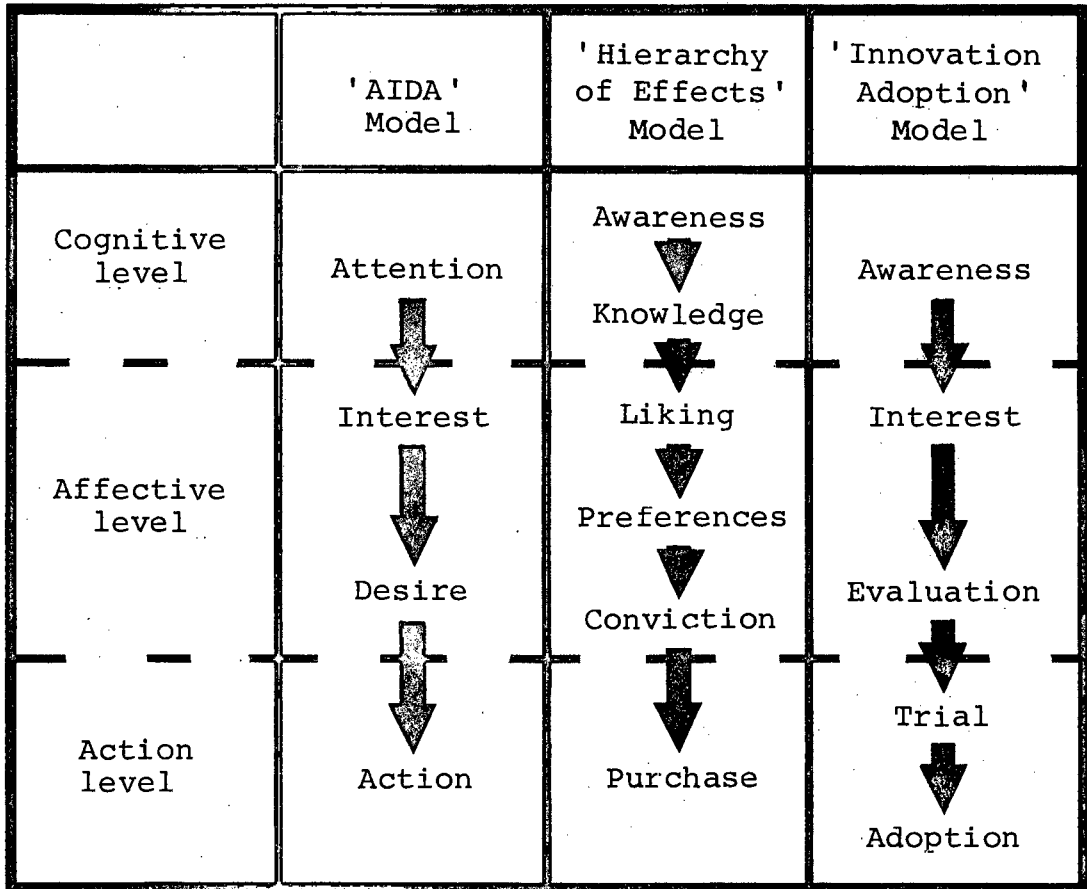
|  | 'AIDA' Model | 'Hierarchy of Effects' Model | 'Innovation Adoption' Model |
|---|---|---|---|
| Cognitive level | Attention | Awareness Knowledge | Awareness |
| Affective level | Interest Desire | Liking Preferences Conviction | Interest Evaluation |
| Action level | Action | Purchase | Trial Adoption |